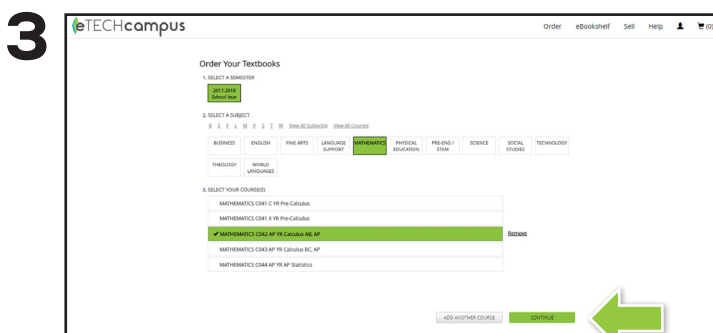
3

eTECHcampus

Order eBookshelf Sell Help (0)

Order Your Textbooks

1. SELECT A SEMESTER

2017-2018 School Year

2. SELECT A SUBJECT

B E F L M P S T W View All Subject(s) View All Courses

BUSINESS
ENGLISH
FINE ARTS
LANGUAGE SUPPORT
MATHEMATICS
PHYSICAL EDUCATION
PRE-ENG / STEM
SCIENCE
SOCIAL STUDIES
TECHNOLOGY
THEOLOGY
WORLD LANGUAGES

3. SELECT YOUR COURSE(S)

MATHEMATICS C041 C YR Pre-Calculus

MATHEMATICS C041 X YR Pre-Calculus

✔ MATHEMATICS C042 AP YR Calculus AB, AP Remove

MATHEMATICS C043 AP YR Calculus BC, AP

MATHEMATICS C044 AP YR AP Statistics

ADD ANOTHER COURSE

CONTINUE